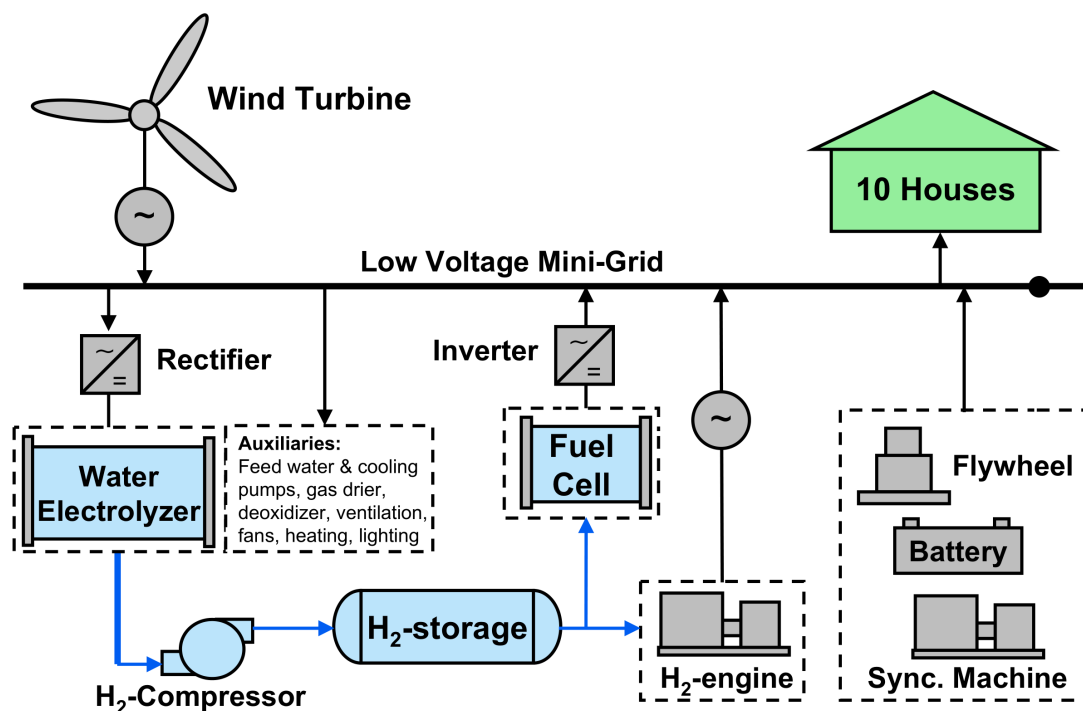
Wind Turbine

10 Houses

Low Voltage Mini-Grid

Rectifier

Inverter

Water Electrolyzer

Auxiliaries:
Feed water & cooling pumps, gas drier, deoxidizer, ventilation, fans, heating, lighting

Fuel Cell

Flywheel

Battery

$H_2$-storage

$H_2$-Compressor

$H_2$-engine

Sync. Machine